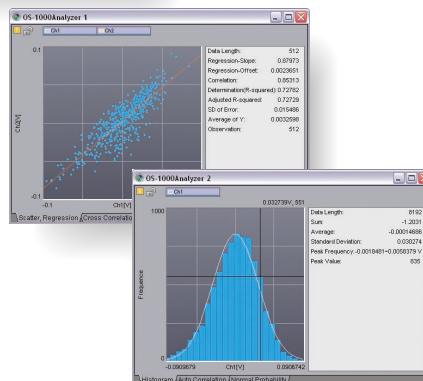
OS-1000Analyzer 1

Ch1 Ch2

0.1

Ch2[V]

-0.1

-0.1 Ch1[V]

| | |
|---|---|
| Data Length: | 512 |
| Regression-Slope: | 0.87973 |
| Regression-Offset: | 0.0023651 |
| Correlation: | 0.85313 |
| Determination(R-squared): | 0.72782 |
| Adjusted R-squared: | 0.72729 |
| SD of Error: | 0.015486 |
| Average of Y: | 0.0032598 |
| Observation: | 512 |

Scatter, Regression Cross Correla

OS-1000Analyzer 2

Ch1

0.032739V, 551

1000

Frequence

0

-0.0909879 Ch1[V] 0.0906742

| | |
|---|---|
| Data Length: | 8192 |
| Sum: | -1.2031 |
| Average: | -0.00014686 |
| Standard Deviation: | 0.030274 |
| Peak Frequency: | -0.0018481~0.0058379 V |
| Peak Value: | 835 |

Histogram Auto Correlation Normal Probability